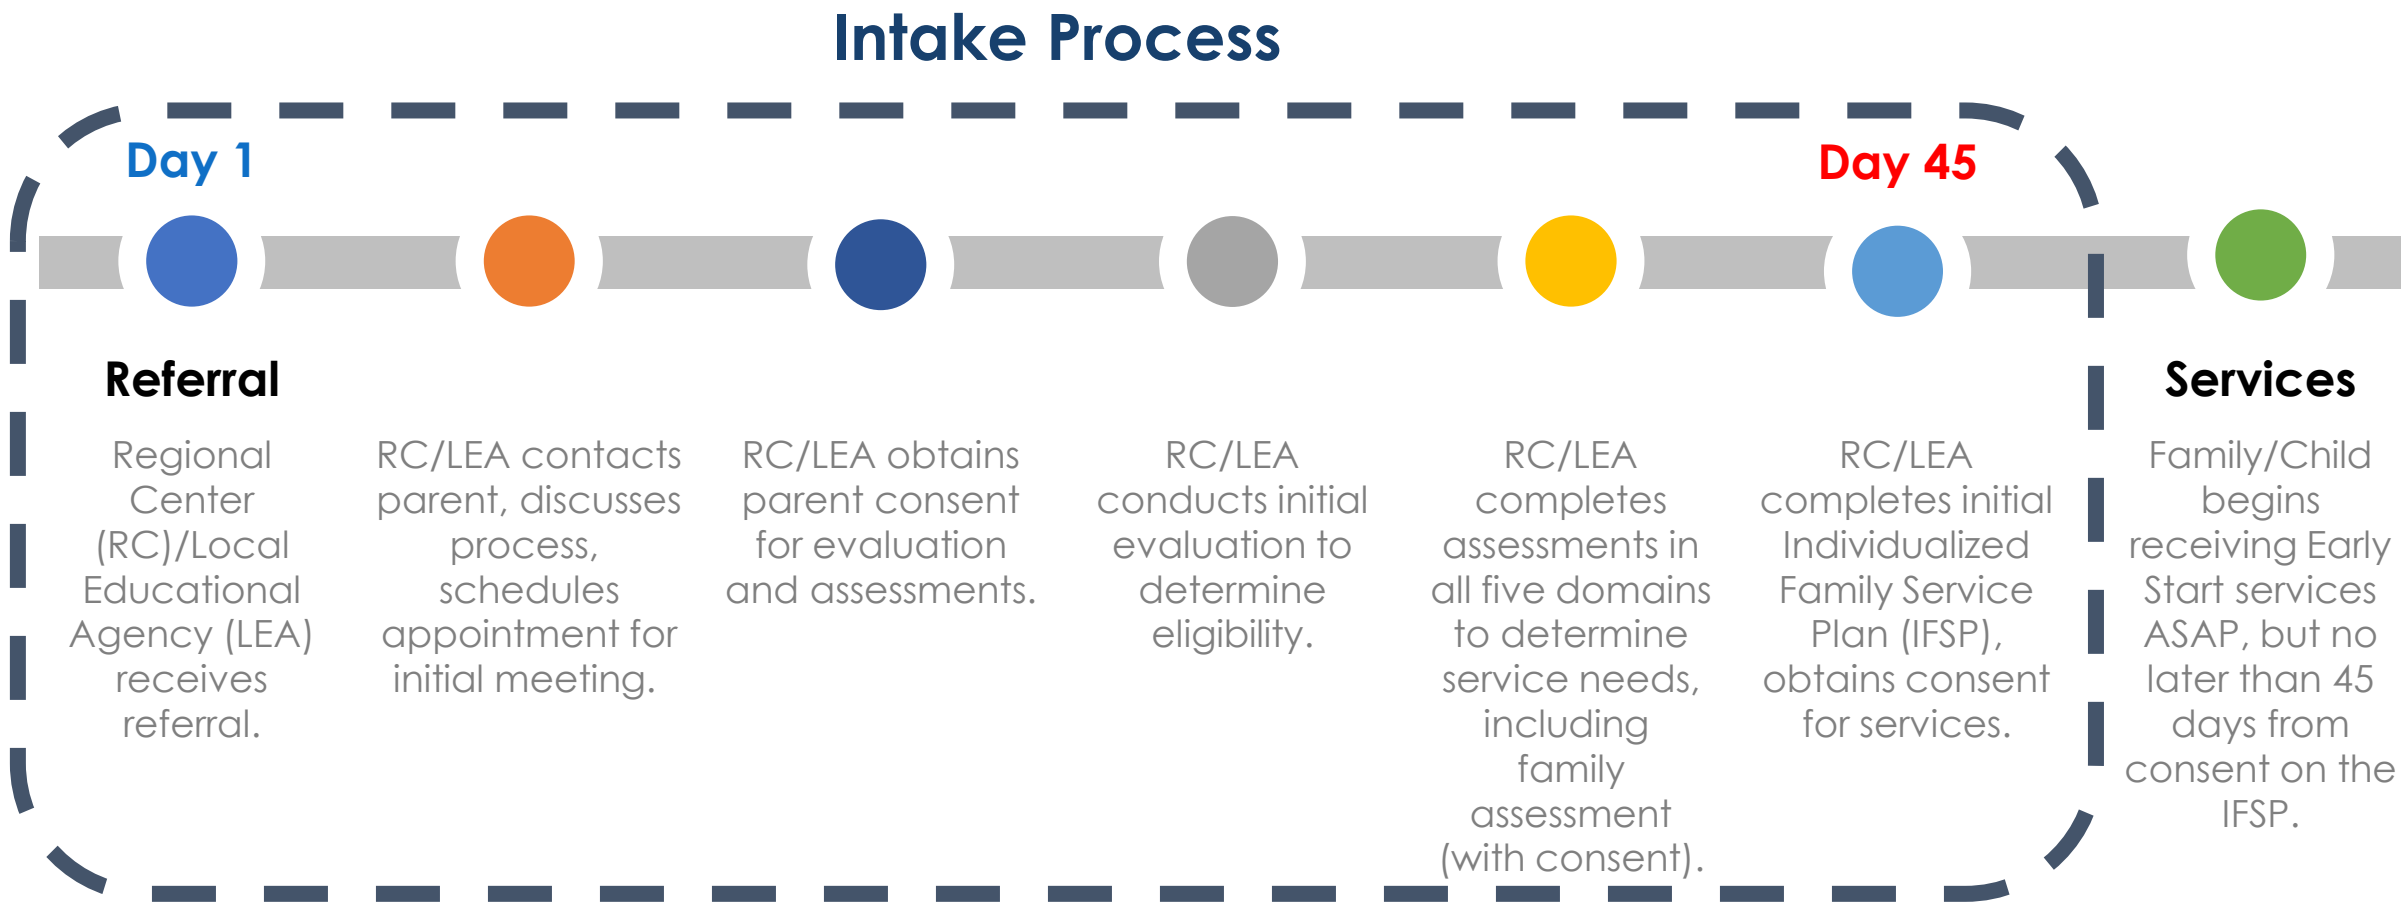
Intake Process

Day 1

Day 45

Referral

Regional Center (RC)/Local Educational Agency (LEA) receives referral.

RC/LEA contacts parent, discusses process, schedules appointment for initial meeting.

RC/LEA obtains parent consent for evaluation and assessments.

RC/LEA conducts initial evaluation to determine eligibility.

RC/LEA completes assessments in all five domains to determine service needs, including family assessment (with consent).

RC/LEA completes initial Individualized Family Service Plan (IFSP), obtains consent for services.

Services

Family/Child begins receiving Early Start services ASAP, but no later than 45 days from consent on the IFSP.